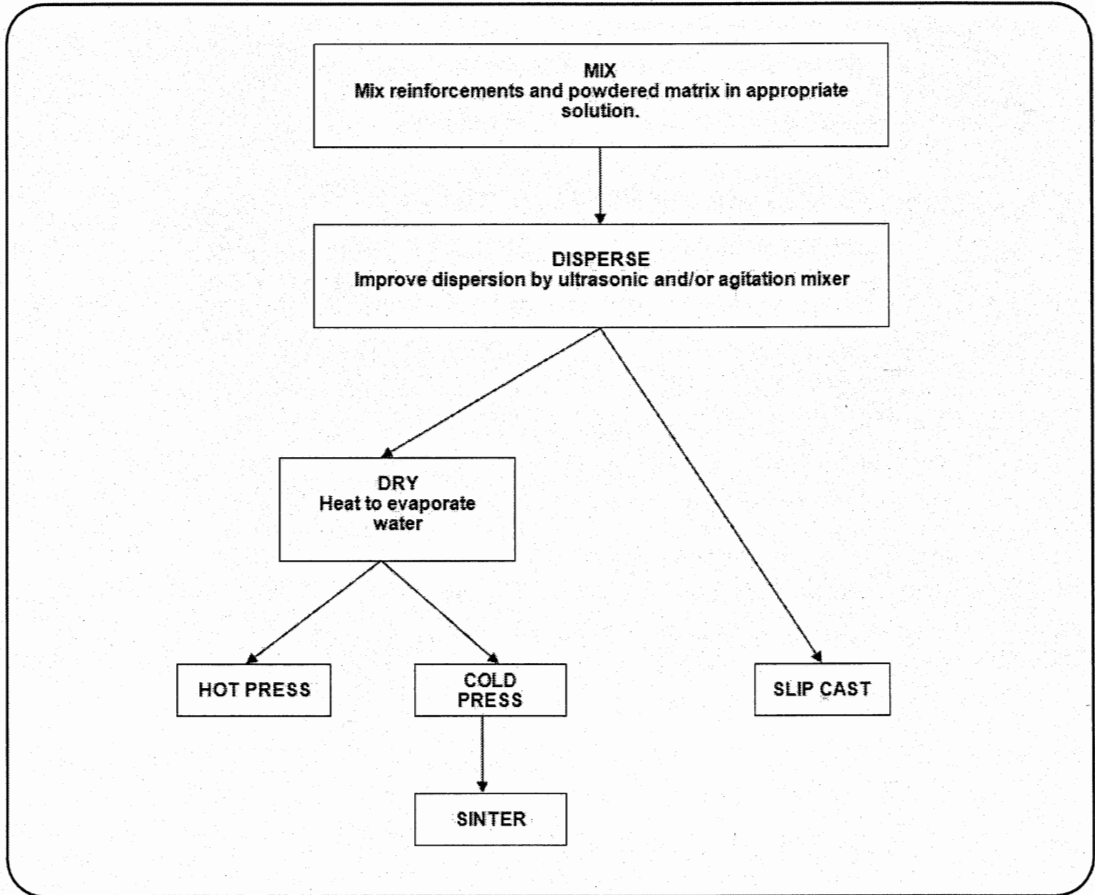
MIX
Mix reinforcements and powdered matrix in appropriate solution.

DISPERSE
Improve dispersion by ultrasonic and/or agitation mixer

DRY
Heat to evaporate water

HOT PRESS

COLD PRESS

SINTER

SLIP CAST